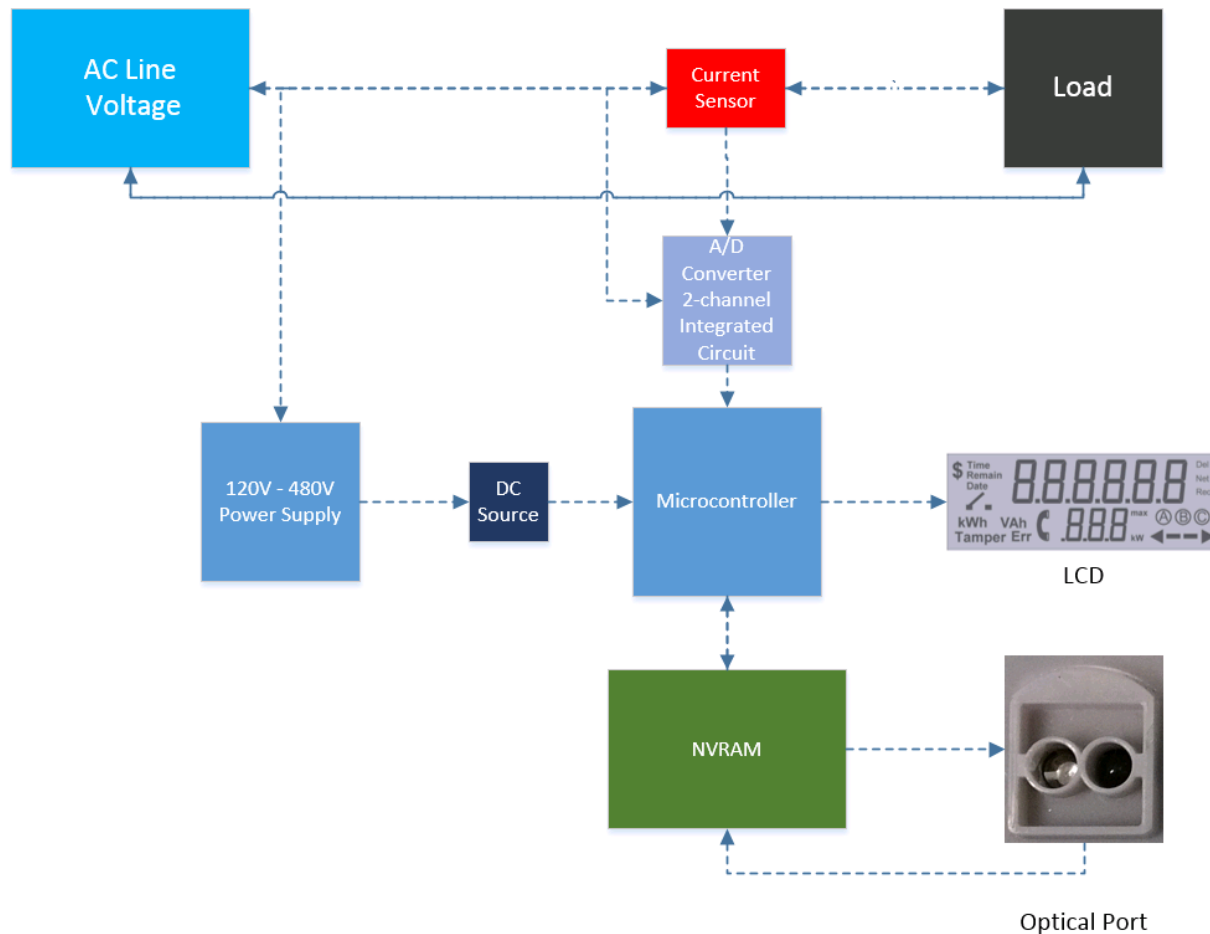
AC Line Voltage

Current Sensor

Load

A/D Converter 2-channel Integrated Circuit

120V - 480V Power Supply

DC Source

Microcontroller

$ Time Remain Date

8.8.8.8.8.8

Del Net Rec

kWh VAh Tamper Err

.8.8.8 max kW

Ⓐ Ⓑ Ⓒ

LCD

NVRAM

Optical Port